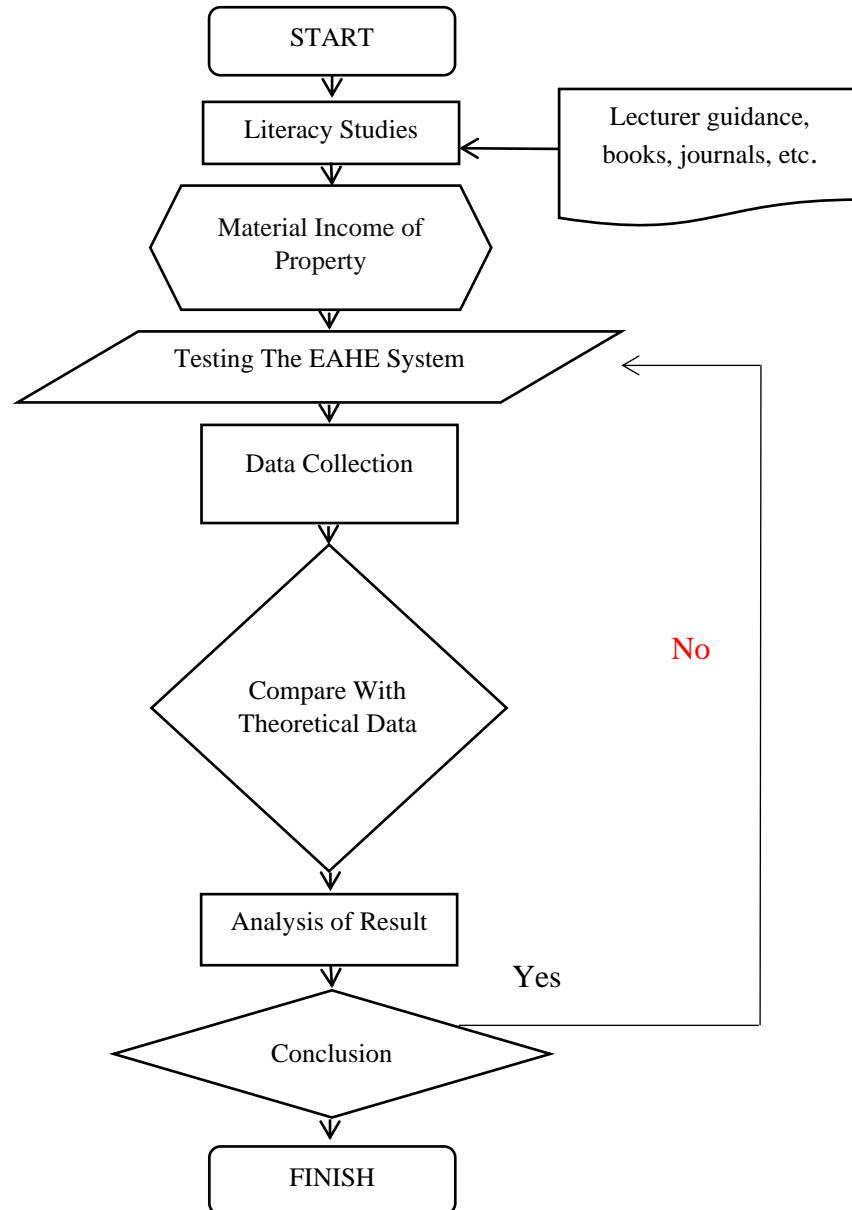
START

Literacy Studies

Lecturer guidance, books, journals, etc.

Material Income of Property

Testing The EAHE System

Data Collection

No

Compare With Theoretical Data

Analysis of Result

Yes

Conclusion

FINISH